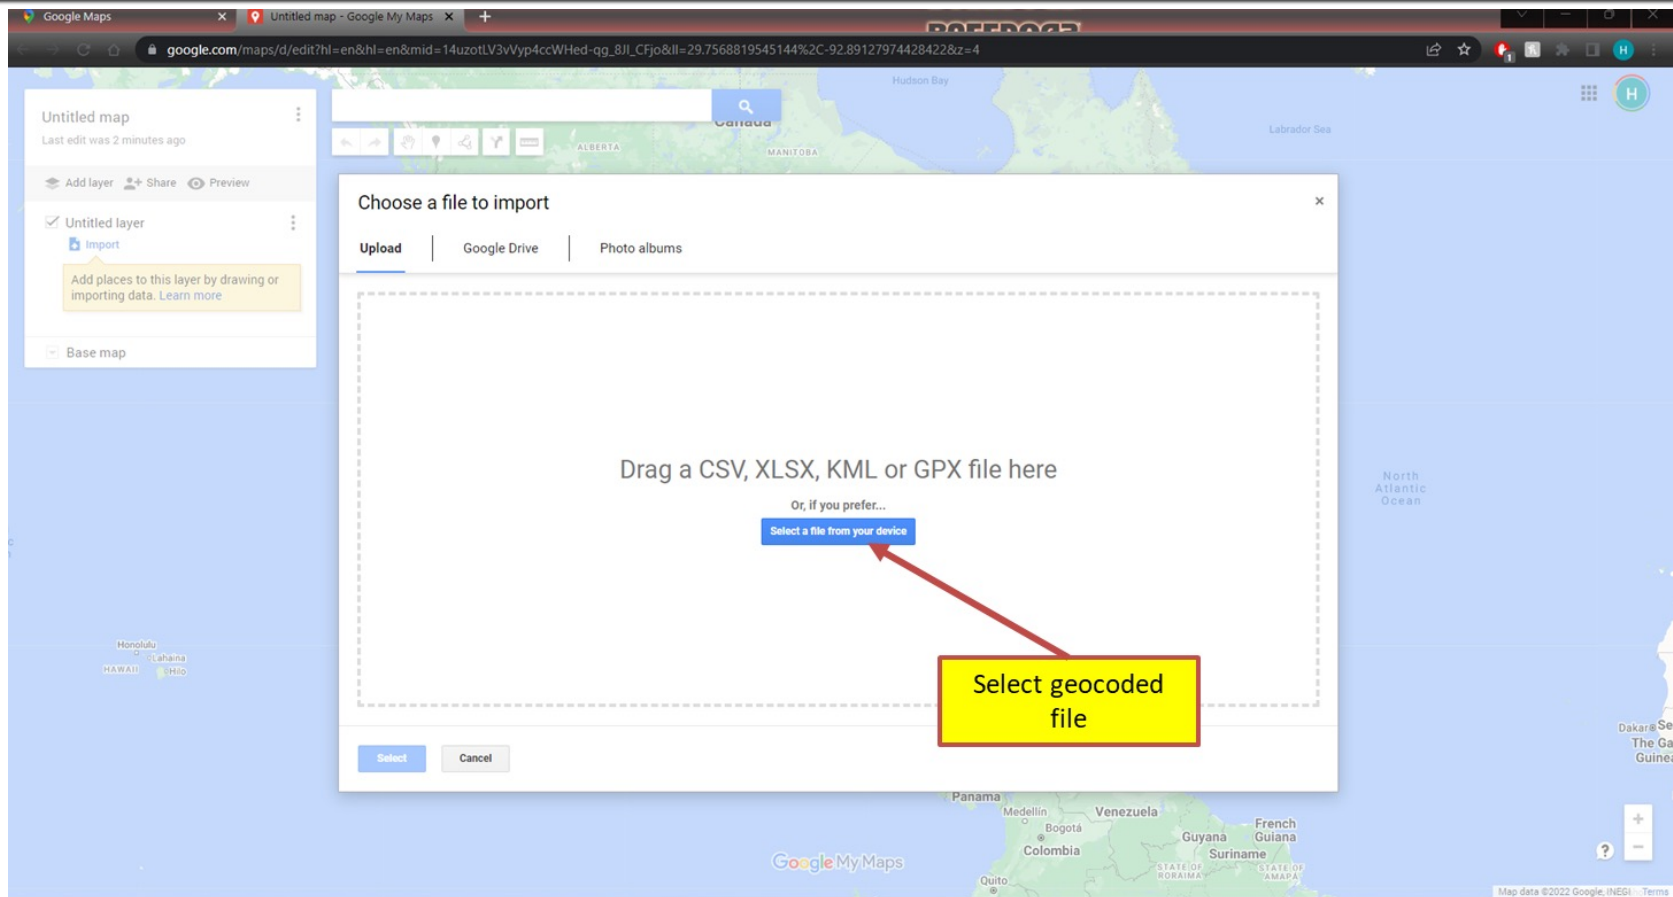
Google Maps × Untitled map - Google My Maps × +

google.com/maps/d/edit?hl=en&hl=en&mid=14uzotLV3vVyp4ccWHed-qg_8JI_CFjo&ll=29.7568819545144%2C-92.89127974428422&z=4

Untitled map
Last edit was 2 minutes ago

Add layer Share Preview

Untitled layer
Import

Add places to this layer by drawing or importing data. Learn more

Base map

Hudson Bay
Canada
ALBERTA
MANITOBA
Labrador Sea

Choose a file to import ×

Upload | Google Drive | Photo albums

Drag a CSV, XLSX, KML or GPX file here

Or, if you prefer...

Select a file from your device

Select geocoded file

Select Cancel

North Atlantic Ocean

Honolulu
Lahaina
HAWAII
Hilo

Dakar Se
The Ga
Guine

Panama
Medellín
Bogotá
Colombia
Venezuela
Guyana
French Guiana
Suriname
STATE OF RORAIMA
STATE OF AMAPÁ
Quito

Google My Maps

Map data ©2022 Google, INEGI Terms